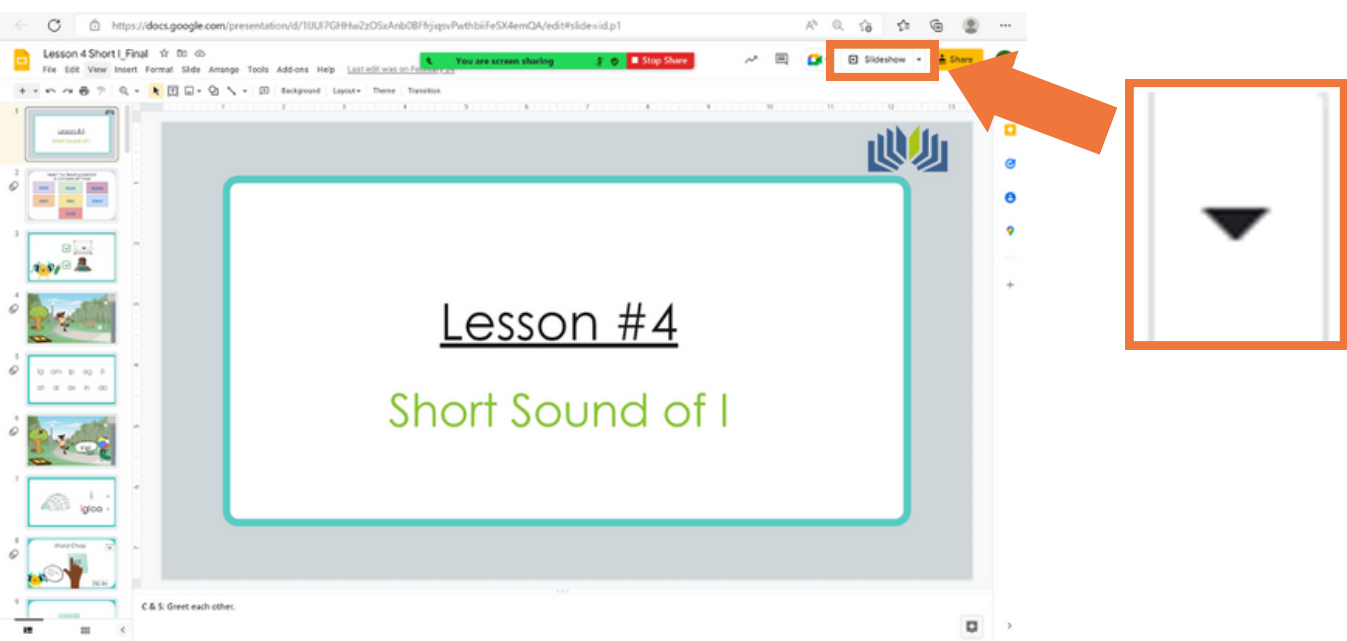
https://docs.google.com/presentation/d/1lJUI7GHHw2zOSxAnb0BFfrjiqsvPwthbiiFeSX4emQA/edit#slide=id.p1

Lesson 4 Short I_Final

File Edit View Insert Format Slide Arrange Tools Add-ons Help Last edit was on February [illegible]

You are screen sharing

Stop Share

Slideshow

Share

Background Layout Theme Transition

Lesson #4
Short Sound of I

igloo

C & S: Greet each other.

Lesson #4

Short Sound of I